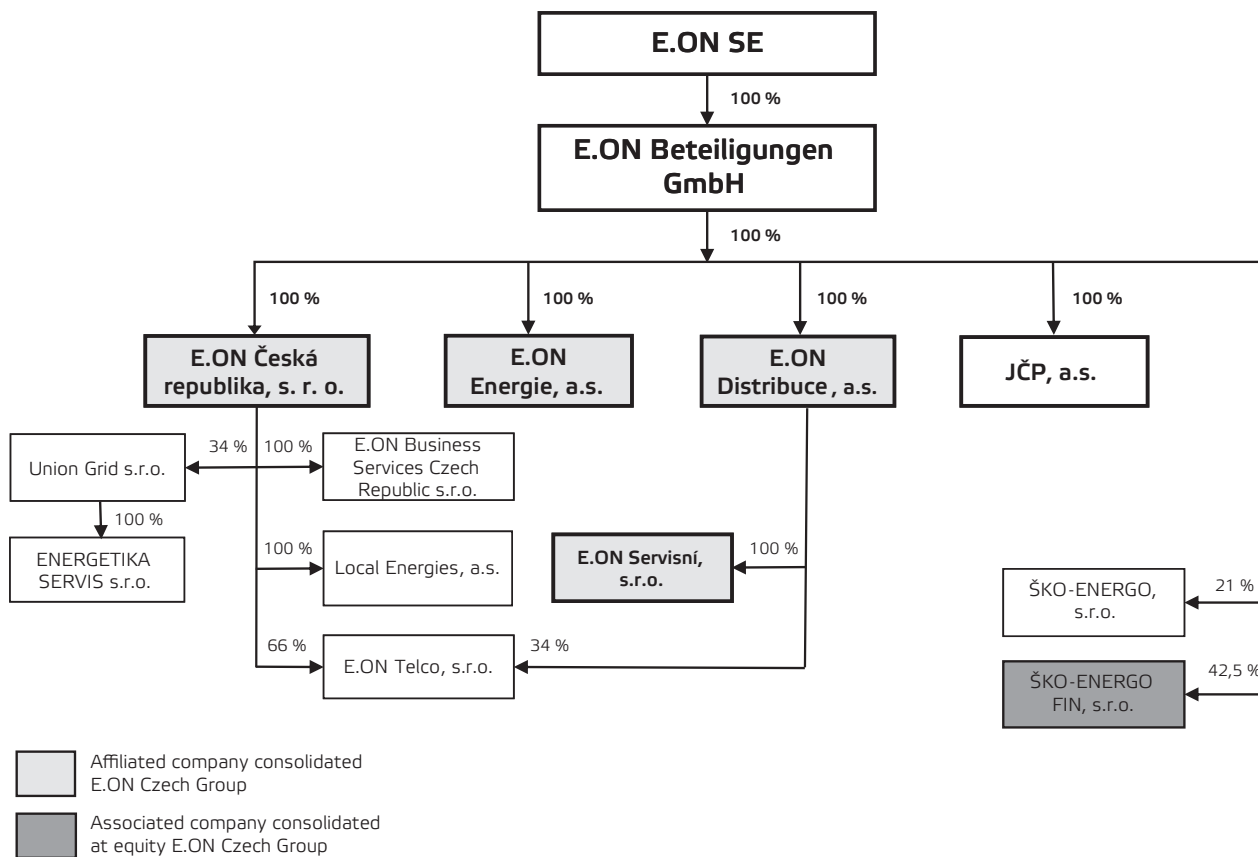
E.ON SE

100 %

E.ON Beteiligungen GmbH

100 %

100 %

100 %

100 %

100 %

E.ON Česká republika, s. r. o.

E.ON Energie, a.s.

E.ON Distribuce , a.s.

JČP, a.s.

Union Grid s.r.o.

34 %

100 %

E.ON Business Services Czech Republic s.r.o.

100 %

ENERGETIKA SERVIS s.r.o.

100 %

Local Energies, a.s.

E.ON Servisní, s.r.o.

100 %

66 %

E.ON Telco, s.r.o.

34 %

ŠKO-ENERGO, s.r.o.

21 %

ŠKO-ENERGO FIN, s.r.o.

42,5 %

Affiliated company consolidated E.ON Czech Group

Associated company consolidated at equity E.ON Czech Group